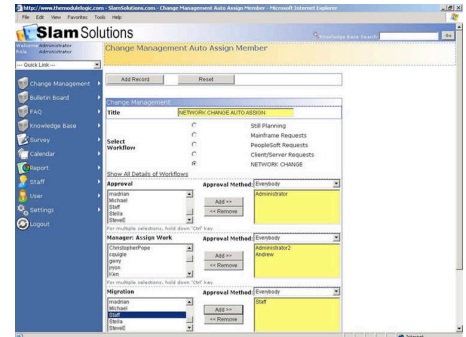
http://www.themodulelogic.com - SlamSolutions.com - Change Management Auto Assign Member - Microsoft Internet Explorer
File Edit View Favorites Tools Help

Slam Solutions
Knowledge Base Search: Go

Welcome Administrator
Role: Administrator
Change Management Auto Assign Member

-- Quick Link --

Change Management
Bulletin Board
FAQ
Knowledge Base
Survey
Calendar
Report
Staff
User
Settings
Logout

Add Record Reset

Change Management
Title NETWORK CHANGE AUTO ASSIGN

Select Workflow
Still Planning
Mainframe Requests
PeopleSoft Requests
Client/Server Requests
NETWORK CHANGE

Show All Details of Workflows

Approval
Approval Method: Everybody
madrian
Michael
Staff
Stella
SteveE
Add >>
<< Remove
Administrator
For multiple selections, hold down 'Ctrl' key

Manager: Assign Work
Approval Method: Everybody
ChristopherPope
csagle
gerry
jnyss
Iran
Add >>
<< Remove
Administrator2
Andrew
For multiple selections, hold down 'Ctrl' key

Migration
Approval Method: Everybody
madrian
Michael
Staff
Stella
SteveE
Add >>
<< Remove
Staff

Internet